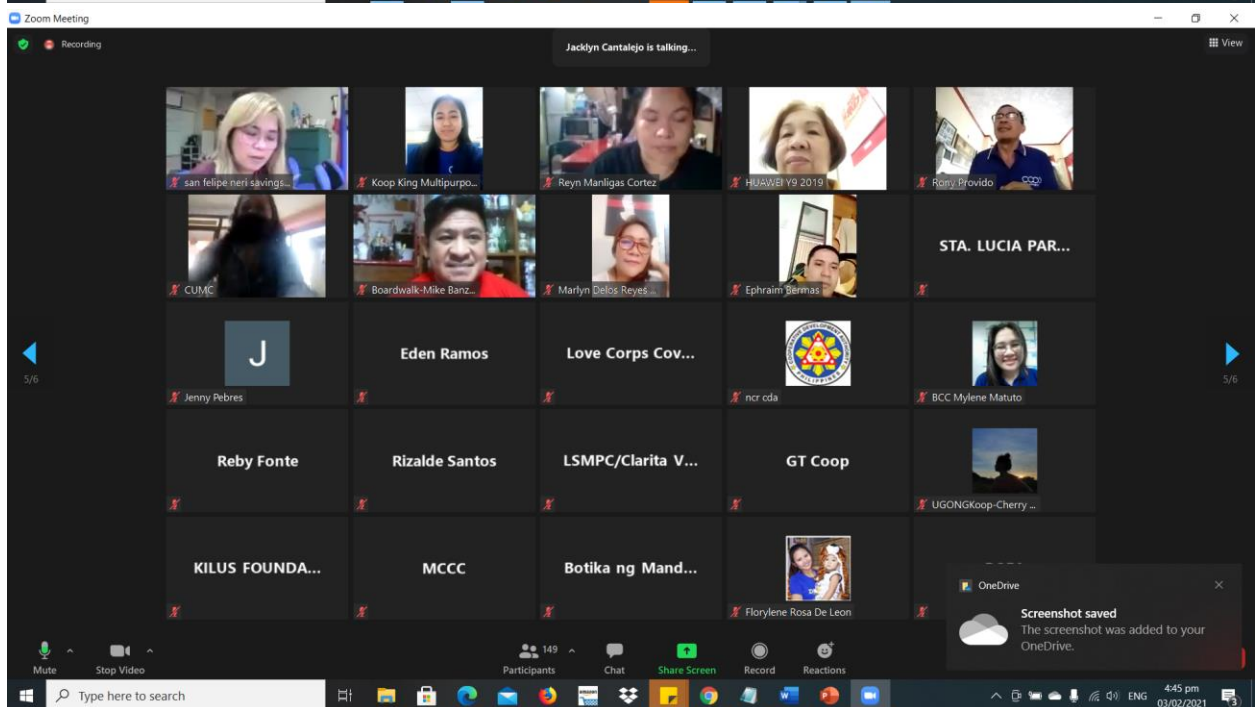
Zoom Meeting

Recording

Jacklyn Cantalejo is talking...

View

san felipe neri savings...

Koop King Multipurpo...

Reyn Manligas Cortez

HUAWEI Y9 2019

Rony Provido

CUMC

Boardwalk-Mike Banz...

Marlyn Delos Reyes ...

Ephraim Bermas

STA. LUCIA PAR...

5/6

J

Jenny Pebres

Eden Ramos

Love Corps Cov...

ncr cda

BCC Mylene Matuto

5/6

Reby Fonte

Rizalde Santos

LSMPC/Clarita V...

GT Coop

UGONGKoop-Cherry ...

KILUS FOUNDA...

MCCC

Botika ng Mand...

Florylene Rosa De Leon

OneDrive

Screenshot saved

The screenshot was added to your OneDrive.

Mute

Stop Video

149

Participants

Chat

Share Screen

Record

Reactions

Type here to search

ENG

4:45 pm

03/02/2021